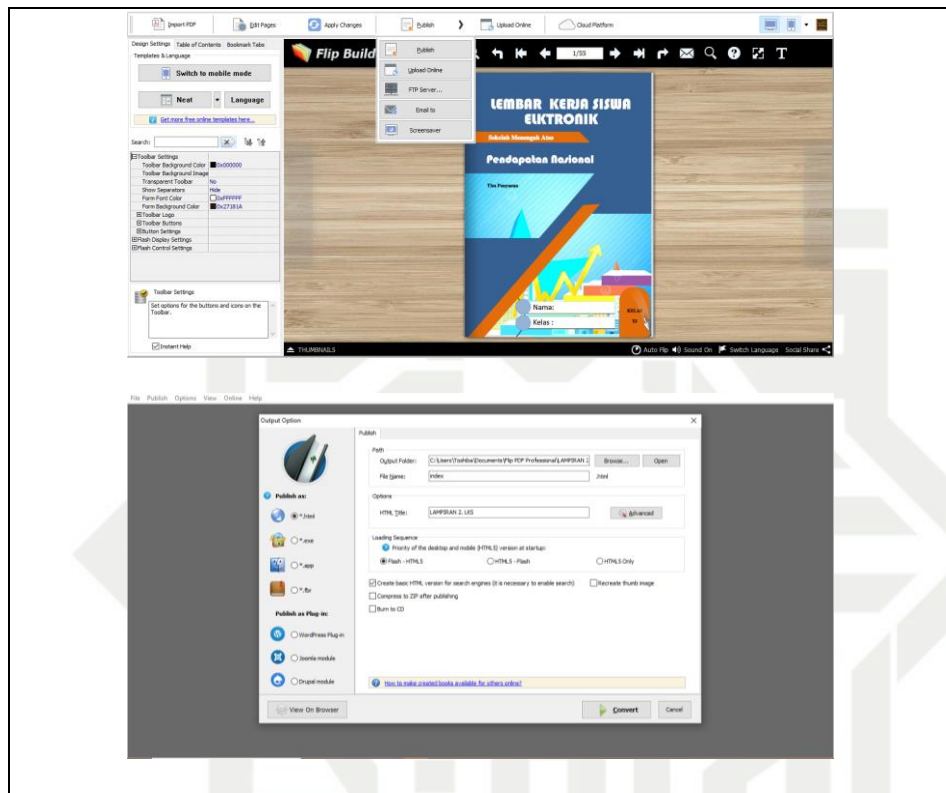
Import PDF | Edit Pages | Apply Changes | Publish | Upload Online | Cloud Platform

Design Settings | Table of Contents | Bookmark Tabs

Templates & Language

Switch to mobile mode

Neat | Language

Get more free online templates here...

Search:

Toolbar Settings
Toolbar Background Color | 0x000000
Toolbar Background Image
Transparent Toolbar | No
Show Separators | Hide
Form Font Color | 0xFFFFFF
Form Background Color | 0x27181A
Toolbar Logo
Toolbar Buttons
Button Settings
Flash Display Settings
Flash Control Settings

Toolbar Settings
Set options for the buttons and icons on the Toolbar.

Instant Help

Flip Build

Publish
Upload Online
FTP Server...
Email to
Screensaver

1/55

LEMBAR KERJA SISWA ELKTRONIK
Sekolah Menengah Atas
Pendapatan Nasional
Tim Penyusun
Nama:
Kelas :
Kelas XI

THUMBNAILS

Auto Flip | Sound On | Switch Language | Social Share

File Publish Options View Online Help

Output Option

Publish

Publish as:
*.html
*.exe
*.app
*.fbr

Publish as Plug-in:
WordPress Plug-in
Joomla module
Drupal module

Path
Output Folder: C:\Users\Toshiba\Documents\Flip PDF Professional\LAMPIRAN 2 | Browse... | Open
File Name: index | .html

Options
HTML Title: LAMPIRAN 2. LKS | Advanced

Loading Sequence
Priority of the desktop and mobile (HTML5) version at startup:
Flash - HTML5 | HTML5 - Flash | HTML5 Only

Create basic HTML version for search engines (it is necessary to enable search)
Recreate thumb image
Compress to ZIP after publishing
Burn to CD

How to make created books available for others online?

View On Browser | Convert | Cancel